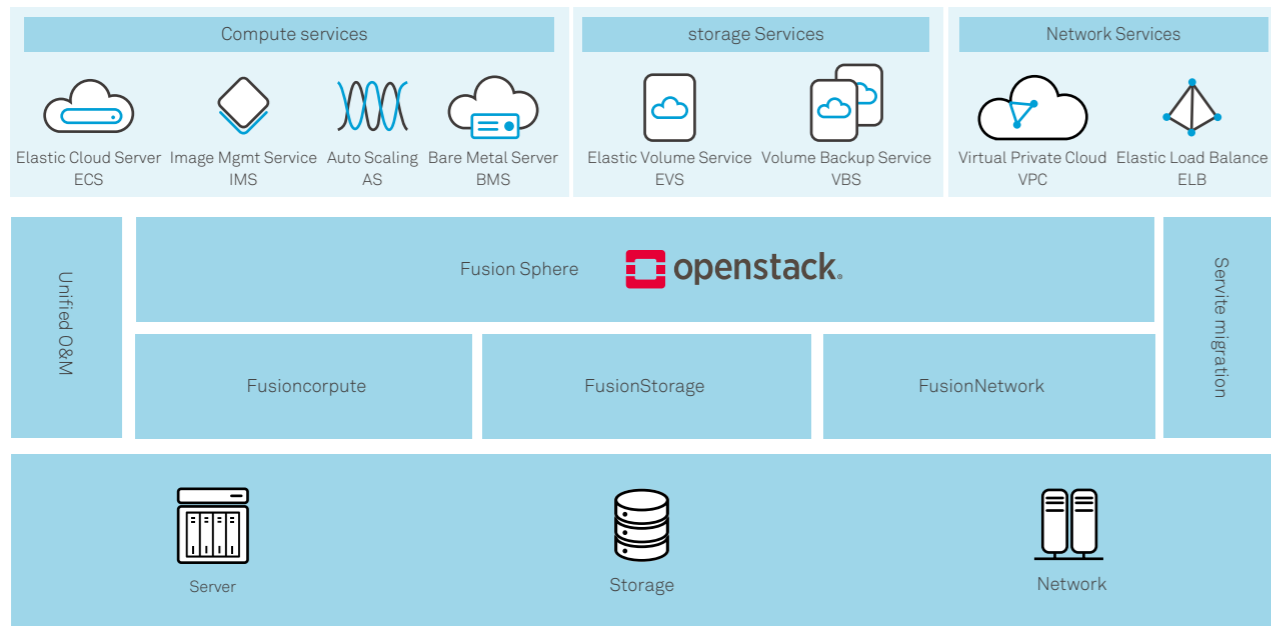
Compute services

Elastic Cloud Server
ECS

Image Mgmt Service
IMS

Auto Scaling
AS

Bare Metal Server
BMS

storage Services

Elastic Volume Service
EVS

Volume Backup Service
VBS

Network Services

Virtual Private Cloud
VPC

Elastic Load Balance
ELB

Unified O&M

Fusion Sphere

openstack.

Servite migration

Fusioncorpute

FusionStorage

FusionNetwork

Server

Storage

Network